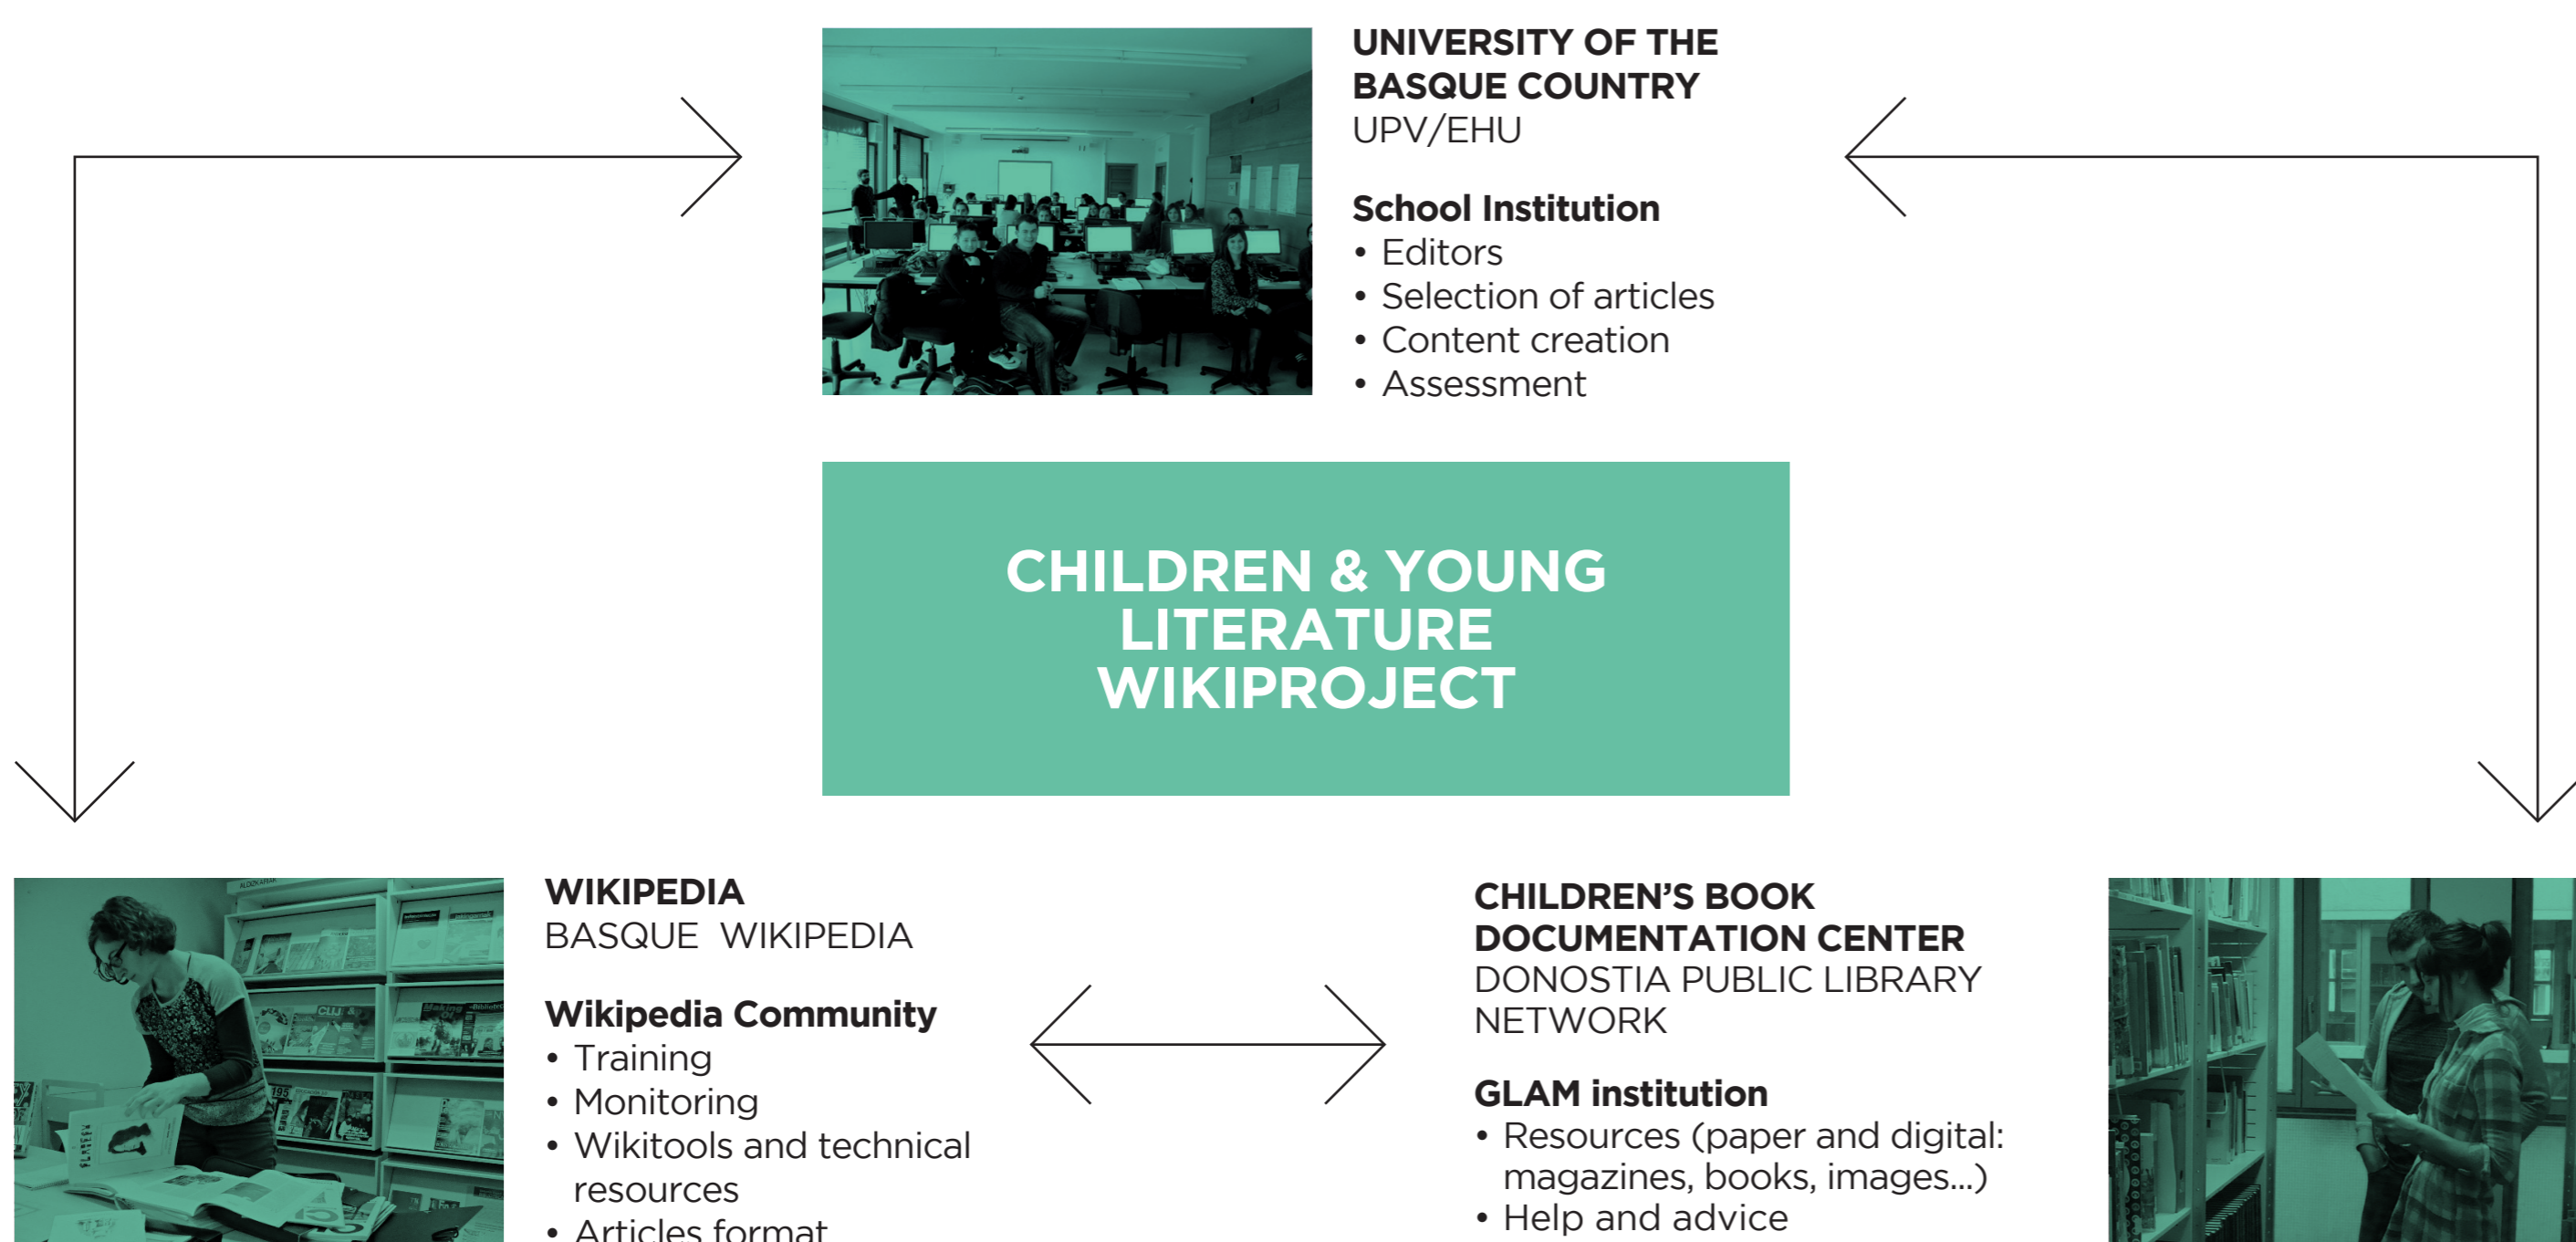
UNIVERSITY OF THE BASQUE COUNTRY
UPV/EHU

School Institution
• Editors
• Selection of articles
• Content creation
• Assessment

CHILDREN & YOUNG LITERATURE WIKIPROJECT

WIKIPEDIA
BASQUE WIKIPEDIA

Wikipedia Community
• Training
• Monitoring
• Wikitools and technical resources
• Articles format

CHILDREN'S BOOK DOCUMENTATION CENTER
DONOSTIA PUBLIC LIBRARY NETWORK

GLAM institution
• Resources (paper and digital: magazines, books, images...)
• Help and advice